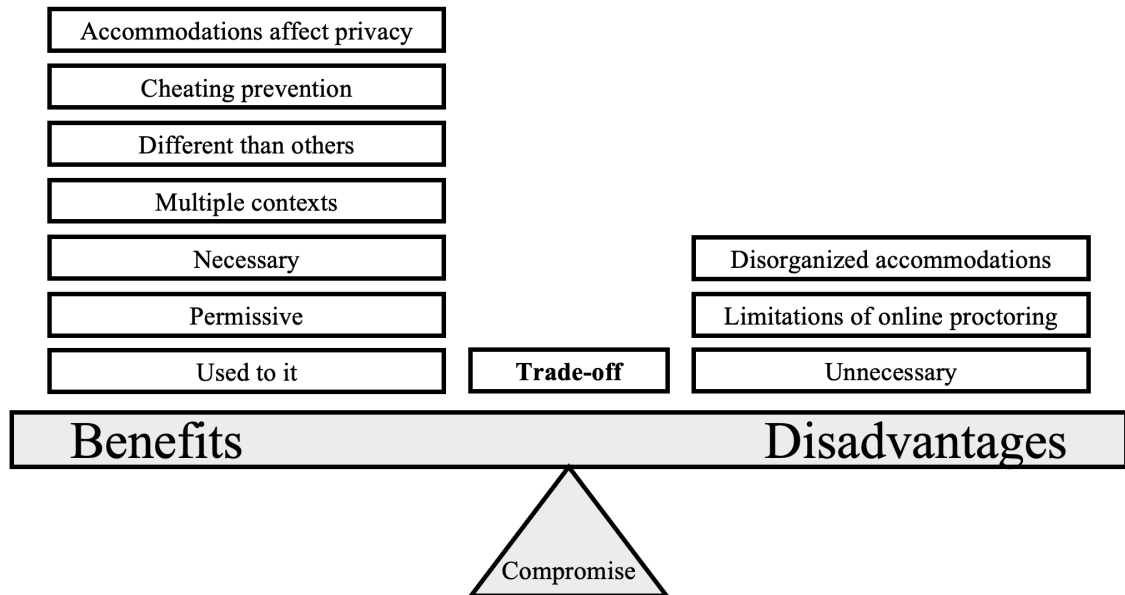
Accommodations affect privacy

Cheating prevention

Different than others

Multiple contexts

Necessary

Permissive

Used to it

Trade-off

Disorganized accommodations

Limitations of online proctoring

Unnecessary

Benefits

Disadvantages

Compromise